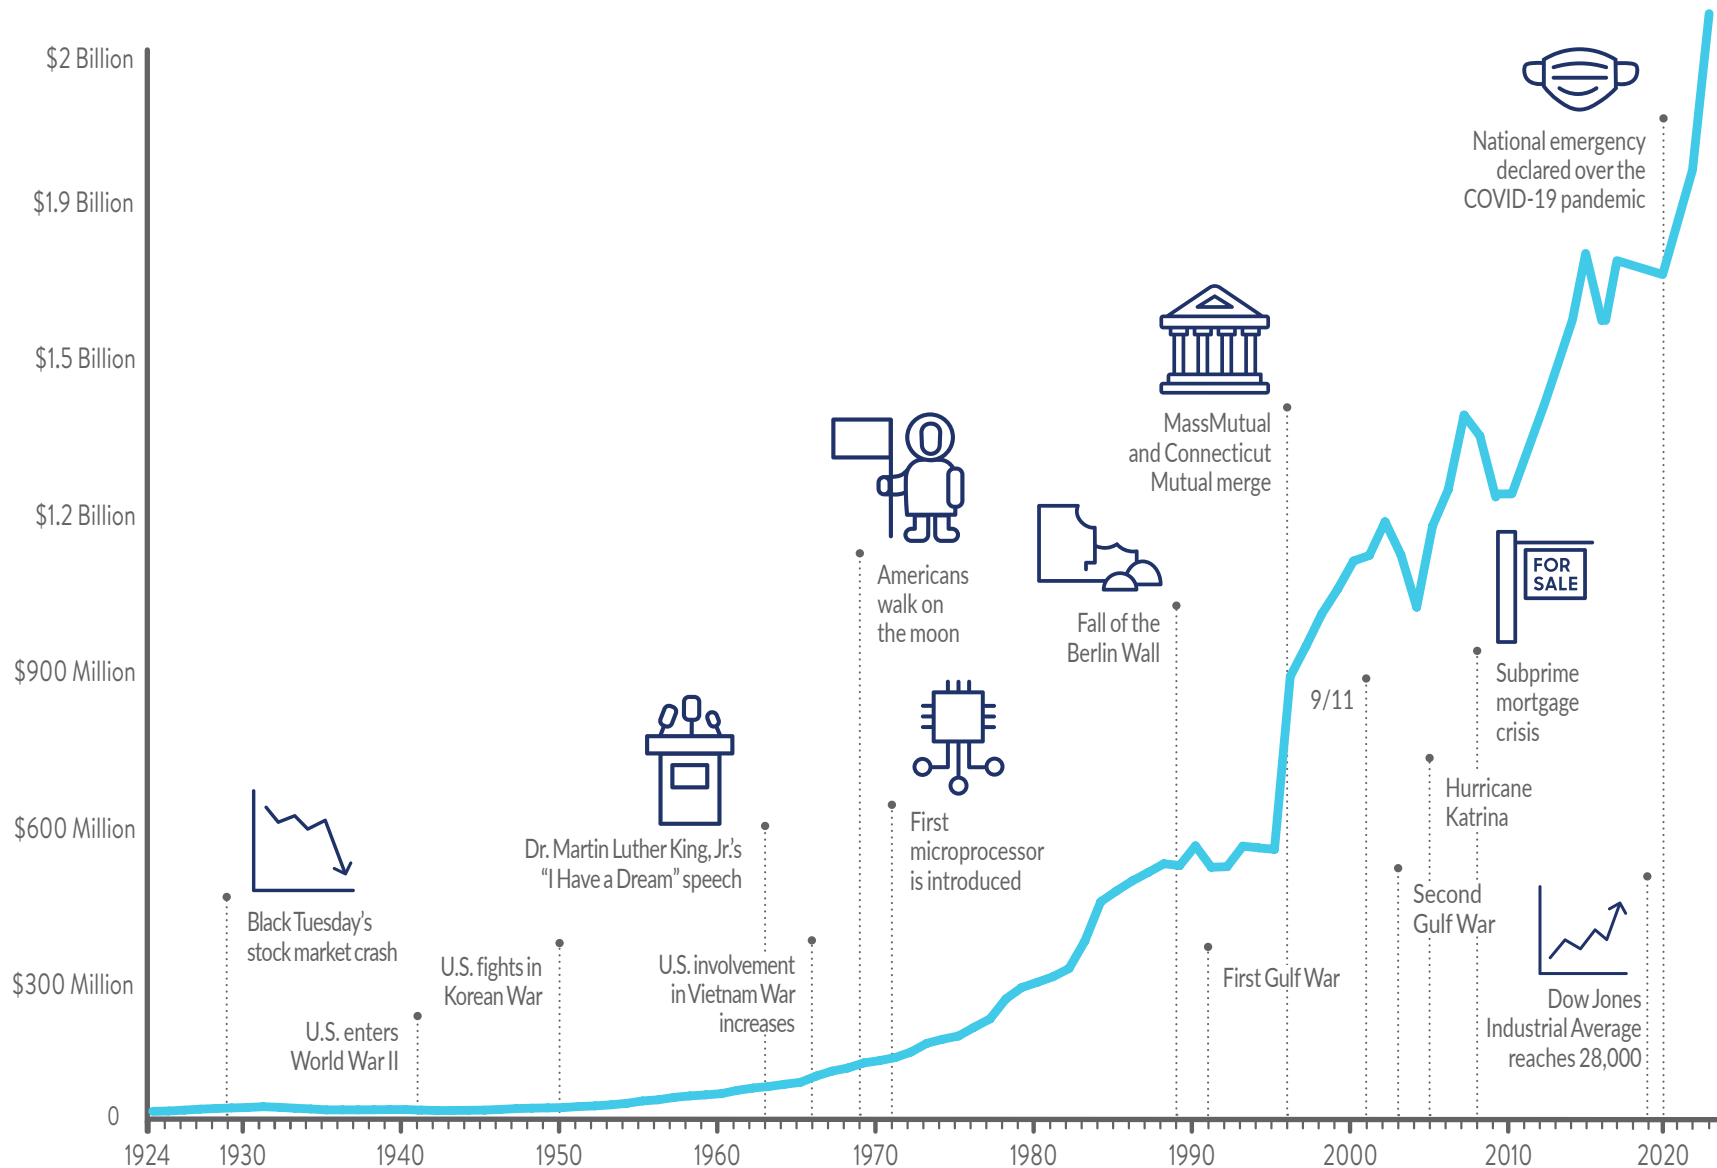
$2 Billion

$1.9 Billion

$1.5 Billion

$1.2 Billion

$900 Million

$600 Million

$300 Million

0

National emergency declared over the COVID-19 pandemic

MassMutual and Connecticut Mutual merge

Americans walk on the moon

Fall of the Berlin Wall

FOR SALE

Subprime mortgage crisis

9/11

First microprocessor is introduced

Dr. Martin Luther King, Jr.'s "I Have a Dream" speech

Hurricane Katrina

Second Gulf War

Black Tuesday's stock market crash

U.S. fights in Korean War

U.S. involvement in Vietnam War increases

First Gulf War

U.S. enters World War II

Dow Jones Industrial Average reaches 28,000

1924 1930 1940 1950 1960 1970 1980 1990 2000 2010 2020